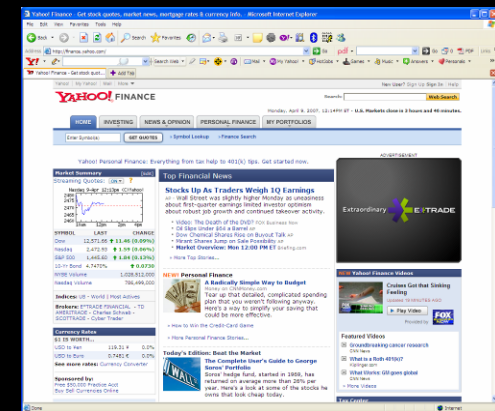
Yahoo! Finance - Get stock quotes, market news, mortgage rates & currency info. - Microsoft Internet Explorer

File Edit View Favorites Tools Help

Back Search Favorites

Address http://finance.yahoo.com/

Search Web

Yahoo! Finance - Get stock quot... Add Tab

Yahoo! Finance

Monday, April 9, 2007, 12:14PM ET - U.S. Markets close in 3 hours and 46 minutes.

New User? Sign Up Sign In Help

Web Search

YAHOO! FINANCE

HOME INVESTING NEWS & OPINION PERSONAL FINANCE MY PORTFOLIOS

Enter Symbol(s): GET QUOTES Symbol Lookup Finance Search

Yahoo! Personal Finance: Everything from tax help to 401(k) tips. Get started now.

Market Summary

Streaming Quotes:

| SYMBOL | LAST | CHANGE |
|---|---|---|
| Dow | 12,571.66 | 11.46 (0.09%) |
| Nasdaq | 2,472.93 | 1.59 (0.06%) |
| S&P 500 | 1,445.65 | 1.88 (0.13%) |
| 10-Yr Bond | 4.7470% | 0.0730 |
| NYSE Volume | 1,026,512,000 | |
| Nasdaq Volume | 786,499,000 | |

Indices: US - World | Most Actives

Brokers: E*TRADE FINANCIAL - TD AMERITRADE - Charles Schwab - SCOTTRADE - Cyber Trader

Currency Rates

$1 US WORTH...

| USD to Yen | 119.31 | 0% |
|---|---|---|
| USD to Euro | 0.7481 € | 0% |

More currency rates: Currency Converter

Sponsored by:
Free $50,000 Practice Acct
Buy Sell Currencies Online

Top Financial News

Stocks Up As Traders Weigh 1Q Earnings

AP - Wall Street was slightly higher Monday as uneasiness about first-quarter earnings limited investor optimism about robust job growth and continued takeover activity.

Video: The Death of the DVD? CNN Business Video
GE Slips Under $60 a Barrel AP
Dow Chemical Shares Rise on Buyout Talk AP
Hirant Shares Jump on Sale Possibility AP
Market Overview: Mon 12:00 PM ET Briefing.com

More Top Stories...

NEW! Personal Finance

A Radically Simple Way to Budget
Money on CNNMoney.com
Tear up that detailed, complicated spending plan that you weren't following anyway. Here's a way to simplify your saving that could be more effective.

How to Win the Credit-Card Game

More Personal Finance Stories...

Today's Edition: Beat the Market

The Complete User's Guide to George Soros' Portfolio
Soros' hedge fund, started in 1969, has returned on average more than 26% per year. Here's a look at some of the stocks he owns that look cheap today.

ADVERTISEMENT

Extraordinary E*TRADE

NEW Yahoo! Finance Videos

Cruises Get that Sinking Feeling
Duration: 10 MINUTES AGO
Play Video
FOX NEWS

Featured Videos
Groundbreaking cancer research CNN News
What is a Roth 401(k)? Kiplinger.com
What Makes GE goes global CNN News
More Videos

Done Internet